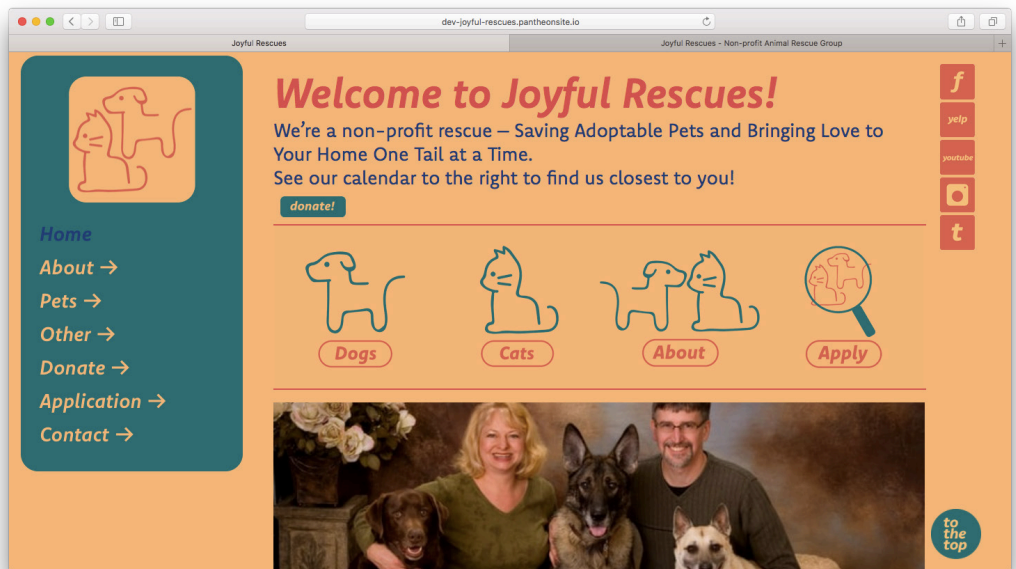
dev-joyful-rescues.pantheonsite.io

Joyful Rescues

Joyful Rescues - Non-profit Animal Rescue Group

Home
About →
Pets →
Other →
Donate →
Application →
Contact →

Welcome to Joyful Rescues!

We're a non-profit rescue – Saving Adoptable Pets and Bringing Love to Your Home One Tail at a Time.
See our calendar to the right to find us closest to you!

donate!

f
yelp
youtube
t

Dogs
Cats
About
Apply

to the top